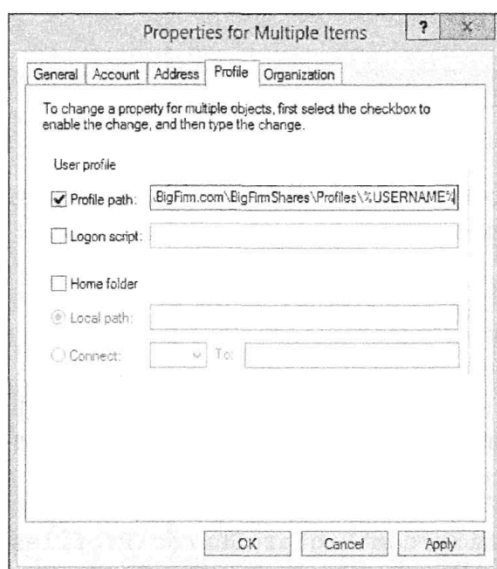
Properties for Multiple Items

?

General | Account | Address | Profile | Organization

To change a property for multiple objects, first select the checkbox to enable the change, and then type the change.

User profile

Profile path: \BigFirm.com\BigFirmShares\Profiles\%USERNAME%

Logon script:

Home folder

Local path:

Connect: To:

OK Cancel Apply